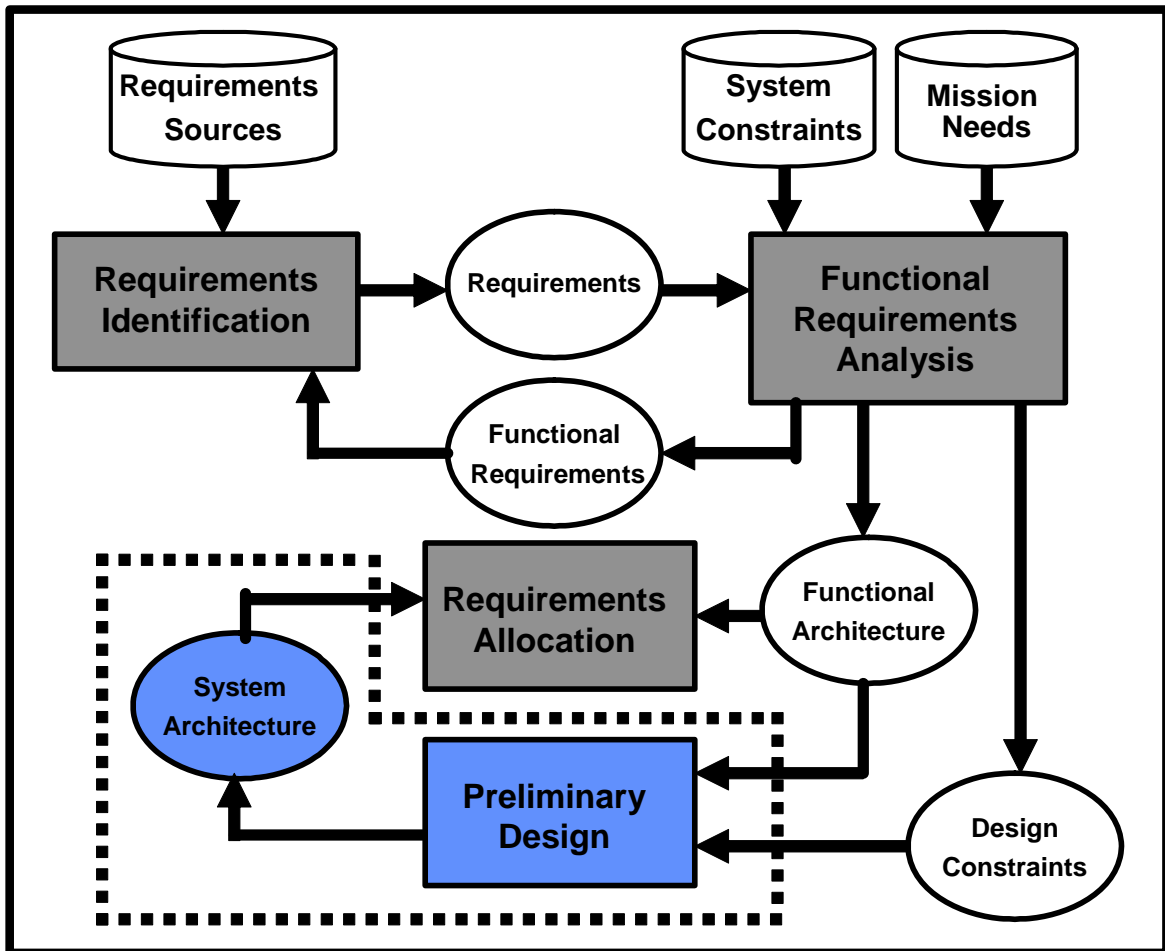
Requirements Sources

System Constraints

Mission Needs

Requirements Identification

Requirements

Functional Requirements Analysis

Functional Requirements

Requirements Allocation

Functional Architecture

System Architecture

Preliminary Design

Design Constraints